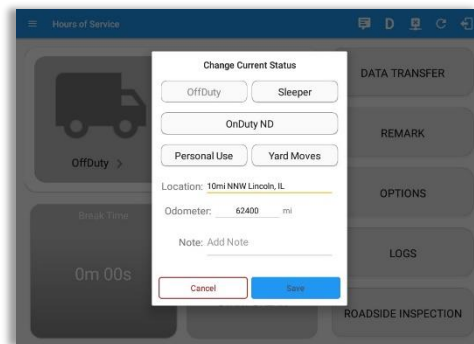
Hours of Service

D

Change Current Status

OffDuty

Sleeper

OnDuty ND

Personal Use

Yard Moves

Location: 10mi NNW Lincoln, IL

Odometer: 62400 mi

Note: Add Note

Cancel

Save

DATA TRANSFER

REMARK

OPTIONS

LOGS

ROADSIDE INSPECTION

OffDuty >

Break Time

0m 00s